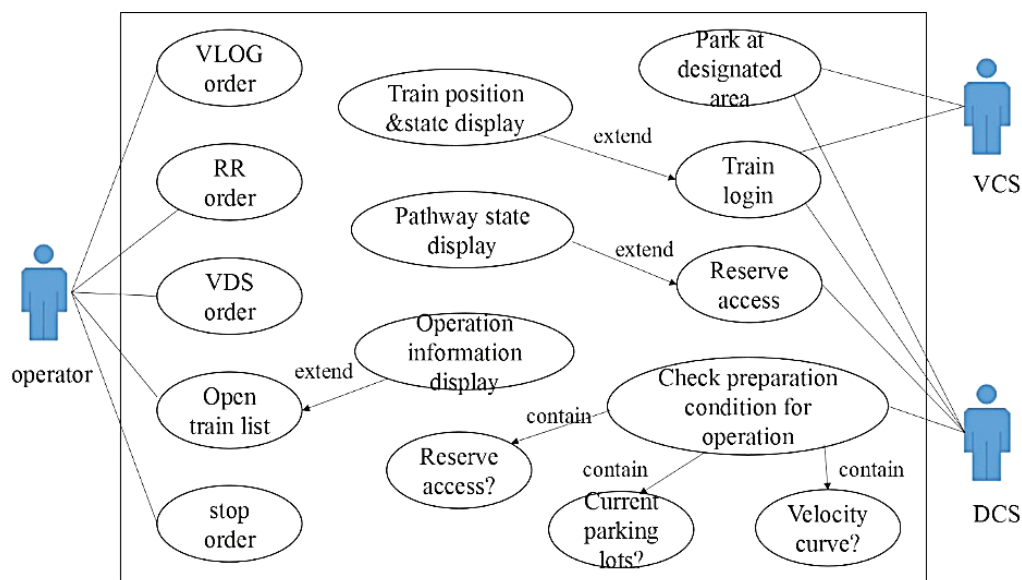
operator

VLOG order

RR order

VDS order

Open train list

stop order

Train position &state display

extend

Pathway state display

extend

Operation information display

extend

Park at designated area

Train login

Reserve access

Check preparation condition for operation

contain

Reserve access?

contain

Current parking lots?

contain

Velocity curve?

VCS

DCS